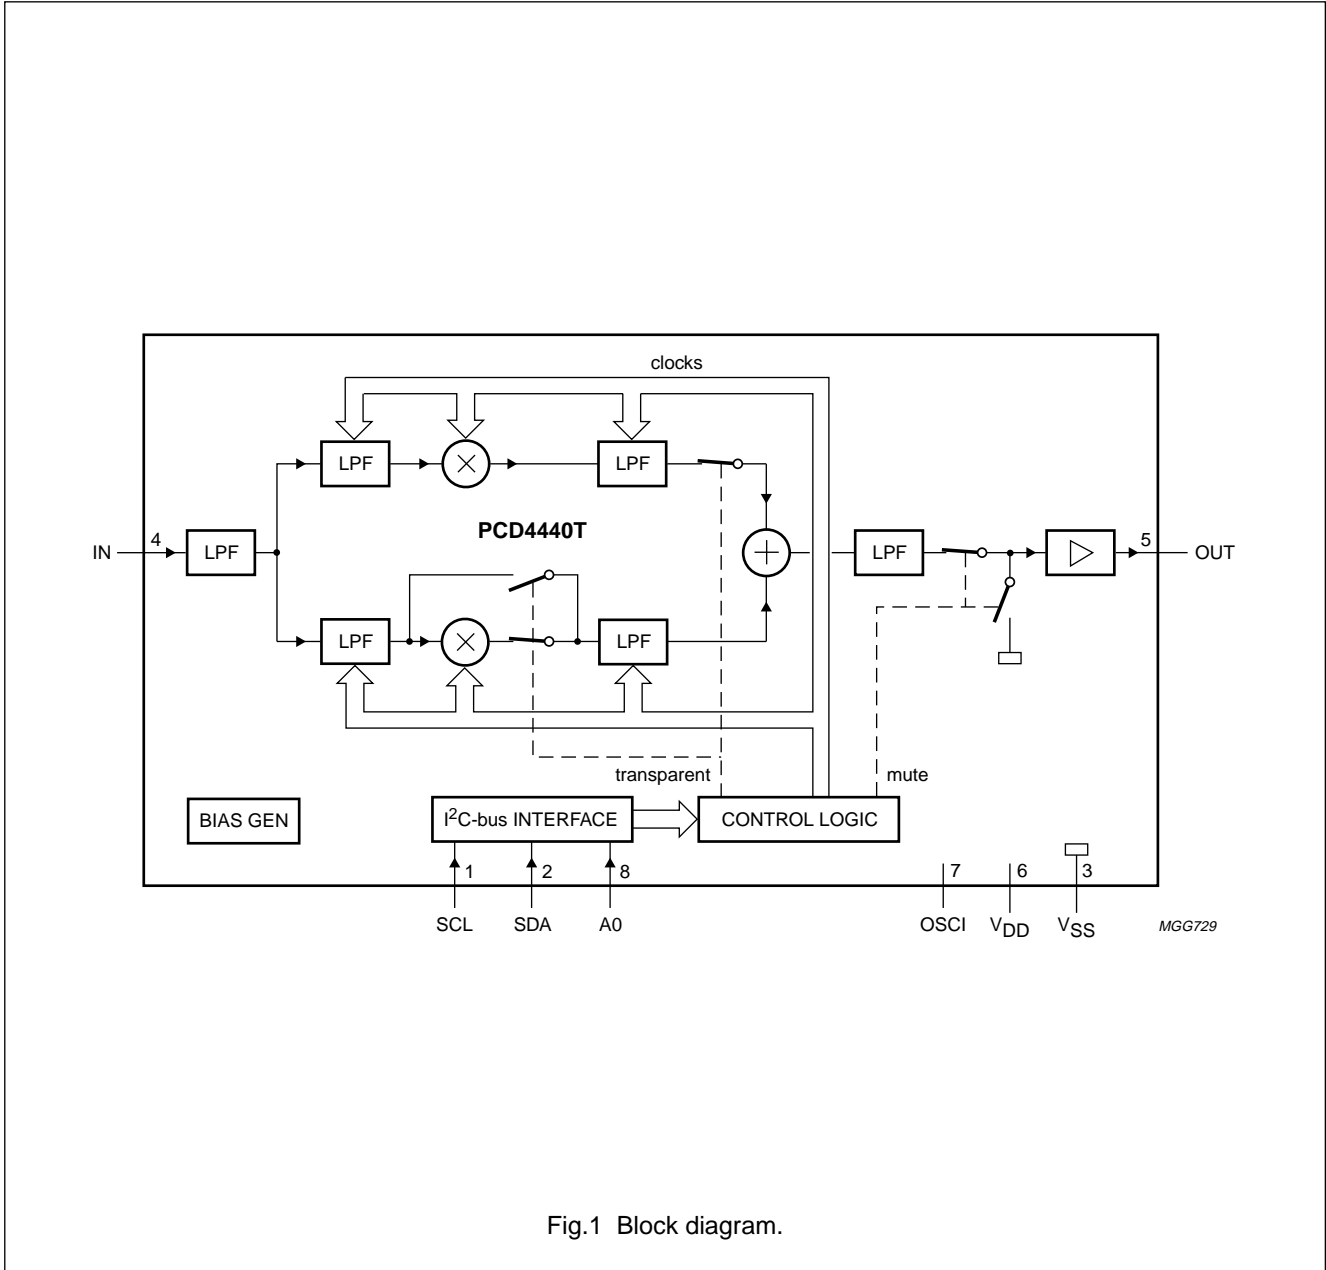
clocks

LPF

LPF

PCD4440T

IN 4 LPF

LPF

LPF

LPF

5 OUT

transparent

mute

BIAS GEN

I$^2$C-bus INTERFACE

CONTROL LOGIC

1 SCL

2 SDA

8 A0

7 OSCI

6 $V_{DD}$

3 $V_{SS}$

MGG729

Fig.1 Block diagram.